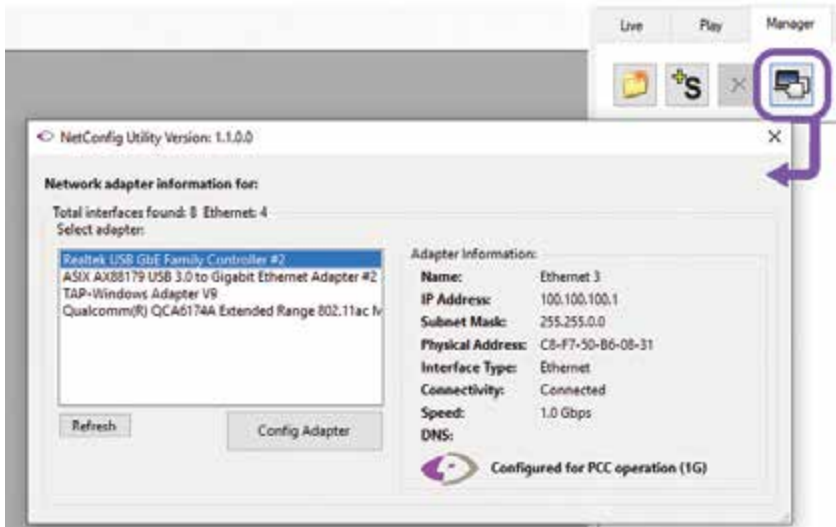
Live
Play
Manager

S
×

NetConfig Utility Version: 1.1.0.0
×

Network adapter information for:

Total interfaces found: 8 Ethernet: 4
Select adapter:

Realtek USB GbE Family Controller #2
ASIX AX88179 USB 3.0 to Gigabit Ethernet Adapter #2
TAP-Windows Adapter V9
Qualcomm(R) QCA6174A Extended Range 802.11ac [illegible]

Refresh
Config Adapter

Adapter Information:

| | |
|---|---|
| Name: | Ethernet 3 |
| IP Address: | 100.100.100.1 |
| Subnet Mask: | 255.255.0.0 |
| Physical Address: | C8-F7-50-B6-08-31 |
| Interface Type: | Ethernet |
| Connectivity: | Connected |
| Speed: | 1.0 Gbps |
| DNS: | |

Configured for PCC operation (1G)